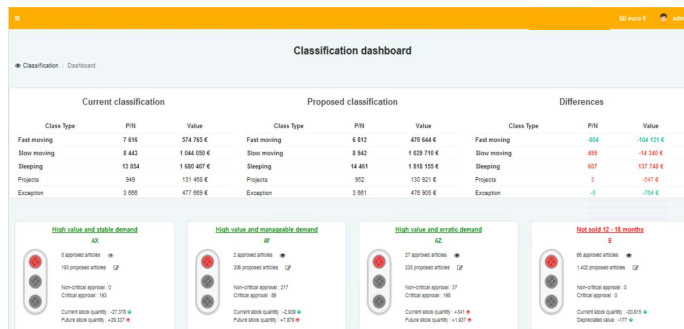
≡ euro € admin

Classification dashboard

Classification / Dashboard

Current classification

| Class Type | P/N | Value |
|---|---|---|
| Fast moving | 7 616 | 574 765 € |
| Slow moving | 8 443 | 1 044 050 € |
| Sleeping | 13 854 | 1 680 407 € |
| Projects | 949 | 131 468 € |
| Exception | 3 666 | 477 669 € |

Proposed classification

| Class Type | P/N | Value |
|---|---|---|
| Fast moving | 6 812 | 470 644 € |
| Slow moving | 8 942 | 1 029 710 € |
| Sleeping | 14 461 | 1 818 155 € |
| Projects | 952 | 130 921 € |
| Exception | 3 661 | 476 905 € |

Differences

| Class Type | P/N | Value |
|---|---|---|
| Fast moving | -804 | -104 121 € |
| Slow moving | 499 | -14 340 € |
| Sleeping | 607 | 137 748 € |
| Projects | 3 | -547 € |
| Exception | -5 | -764 € |

High value and stable demand
AX
0 approved articles
150 proposed articles
Non-critical approval : 0
Critical approval : 193
Current stock quantity : -27,375
Future stock quantity : +29,307

High value and manageable demand
AY
2 approved articles
306 proposed articles
Non-critical approval : 217
Critical approval : 89
Current stock quantity : -2,609
Future stock quantity : +7,979

High value and erratic demand
AZ
27 approved articles
235 proposed articles
Non-critical approval : 37
Critical approval : 198
Current stock quantity : +341
Future stock quantity : +1,937

Not sold 12 - 18 months
E
66 approved articles
1,402 proposed articles
Non-critical approval : 0
Critical approval : 0
Current stock quantity : -20,815
Depreciated value : -177